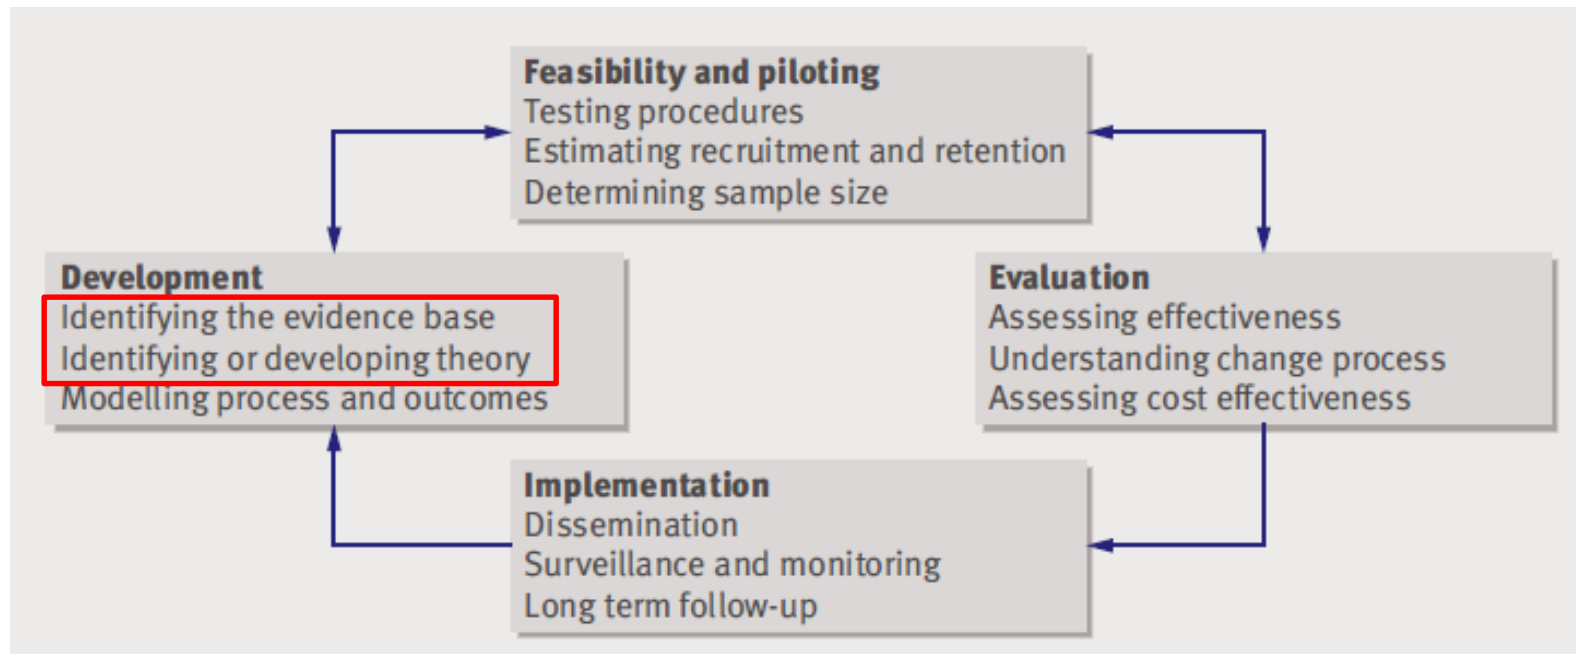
Feasibility and piloting
Testing procedures
Estimating recruitment and retention
Determining sample size

Development
Identifying the evidence base
Identifying or developing theory
Modelling process and outcomes

Evaluation
Assessing effectiveness
Understanding change process
Assessing cost effectiveness

Implementation
Dissemination
Surveillance and monitoring
Long term follow-up